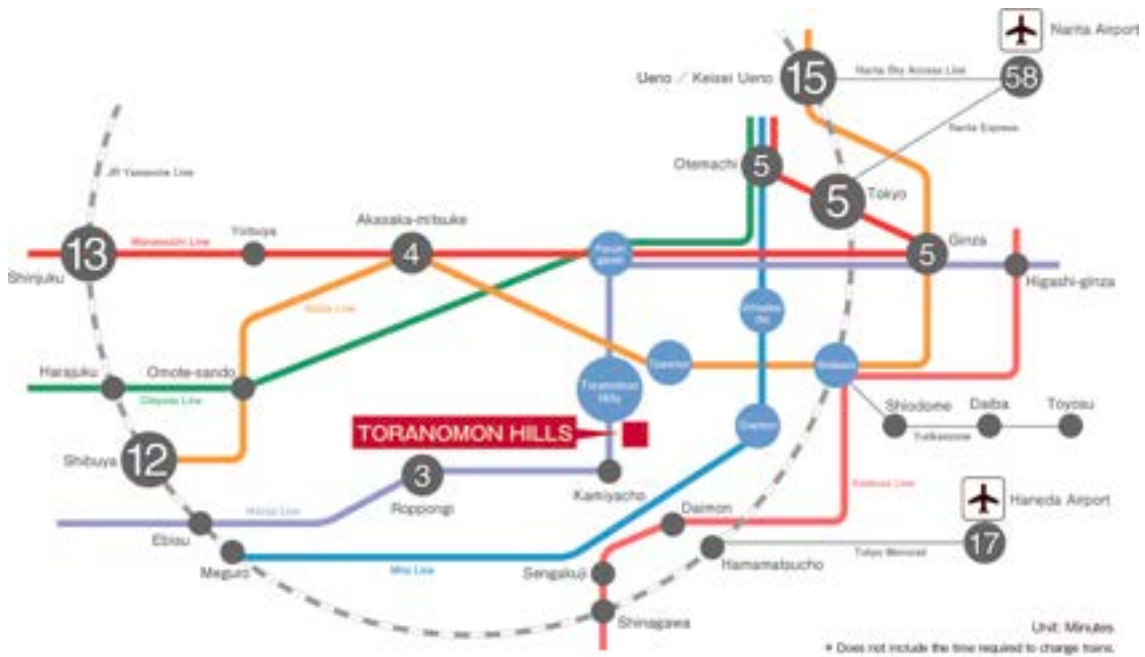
Narita Airport
Ueno / Keisei Ueno
15
Narita Sky Access Line
58
Narita Express
Otemachi
5
5
Tokyo
JR Yamanote Line
Akasaka-mitsuke
Yotsuya
Marunouchi Line
13
Shinjuku
4
Toranomon
5
Ginza
Higashi-ginza
Ginza Line
Uchisaiwai-cho
Harajuku
Omote-sando
Toranomon
Toranomon Hills
Shimbashi
Chiyoda Line
Shiodome
Daiba
Toyosu
Yurikamome
TORANOMON HILLS
Onarimon
12
Shibuya
3
Kamiyacho
Roppongi
Asakusa Line
Haneda Airport
Hibiya Line
Daimon
Ebisu
Tokyo Monorail
17
Meguro
Mita Line
Sengakuji
Hamamatsucho
Shinagawa
Unit: Minutes
* Does not include the time required to change trains.